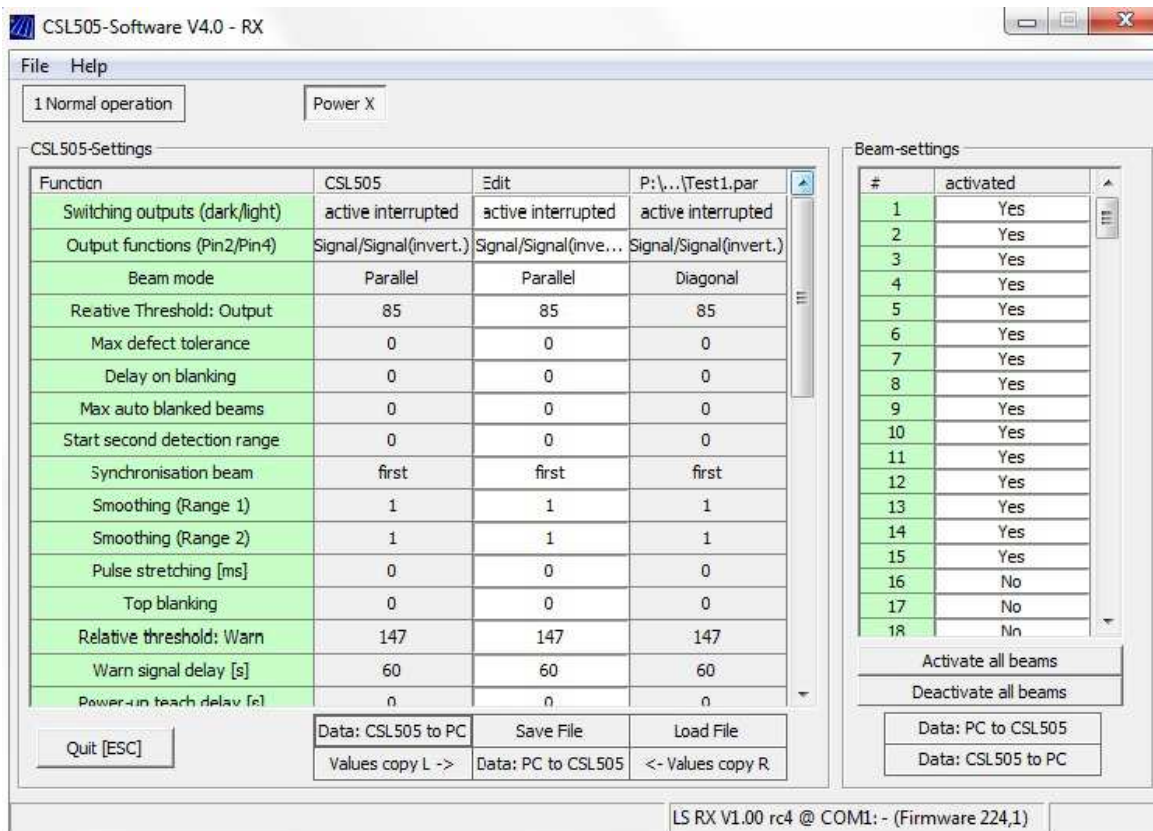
CSL505-Software V4.0 - RX

File Help

1 Normal operation

Power X

CSL505-Settings

| Function | CSL505 | Edit | P:\...\Test1.par |
|---|---|---|---|
| Switching outputs (dark/light) | active interrupted | active interrupted | active interrupted |
| Output functions (Pin2/Pin4) | Signal/Signal(invert.) | Signal/Signal(inve... | Signal/Signal(invert.) |
| Beam mode | Parallel | Parallel | Diagonal |
| Reative Threshold: Output | 85 | 85 | 85 |
| Max defect tolerance | 0 | 0 | 0 |
| Delay on blanking | 0 | 0 | 0 |
| Max auto blanked beams | 0 | 0 | 0 |
| Start second detection range | 0 | 0 | 0 |
| Synchronisation beam | first | first | first |
| Smoothing (Range 1) | 1 | 1 | 1 |
| Smoothing (Range 2) | 1 | 1 | 1 |
| Pulse stretching [ms] | 0 | 0 | 0 |
| Top blanking | 0 | 0 | 0 |
| Relative threshold: Warn | 147 | 147 | 147 |
| Warn signal delay [s] | 60 | 60 | 60 |
| Power-up teach delay [s] | 0 | 0 | 0 |

Quit [ESC]

Data: CSL505 to PC
Save File
Load File
Values copy L ->
Data: PC to CSL505
<- Values copy R

Beam-settings

| # | activated |
|---|---|
| 1 | Yes |
| 2 | Yes |
| 3 | Yes |
| 4 | Yes |
| 5 | Yes |
| 6 | Yes |
| 7 | Yes |
| 8 | Yes |
| 9 | Yes |
| 10 | Yes |
| 11 | Yes |
| 12 | Yes |
| 13 | Yes |
| 14 | Yes |
| 15 | Yes |
| 16 | No |
| 17 | No |
| 18 | No |

Activate all beams
Deactivate all beams
Data: PC to CSL505
Data: CSL505 to PC

LS RX V1.00 rc4 @ COM1: - (Firmware 224,1)